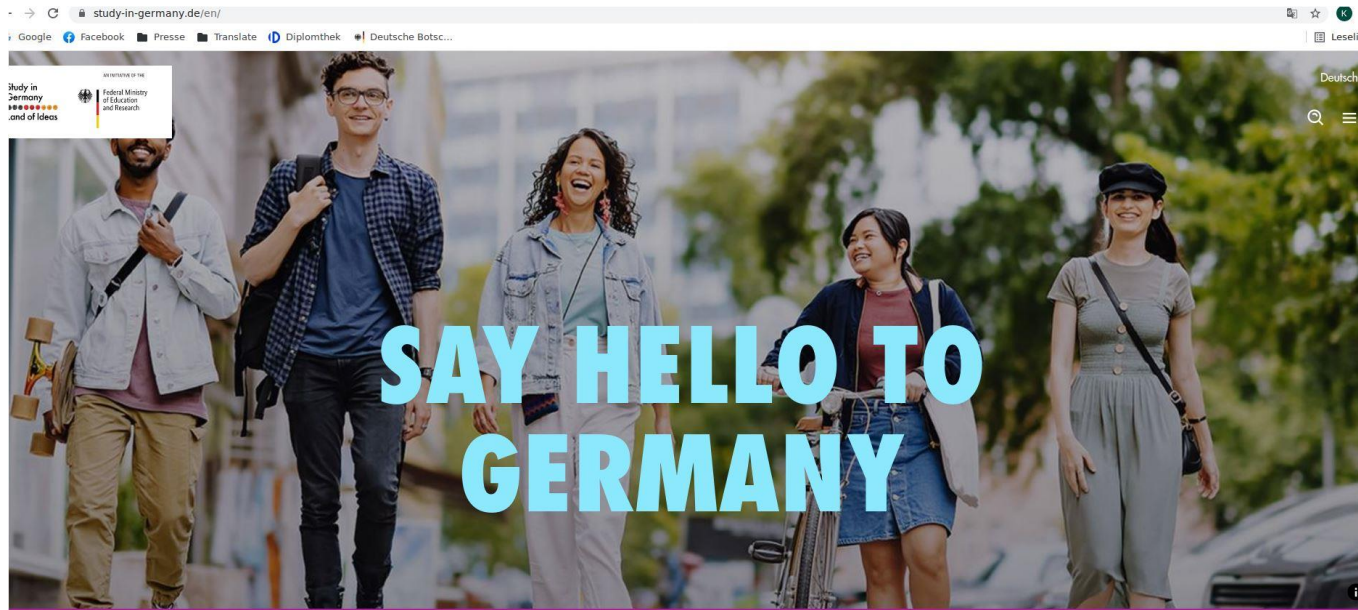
study-in-germany.de/en/

Google Facebook Presse Translate Diplomthek Deutsche Botsc...

Leseli

Study in Germany Land of Ideas

AN INITIATIVE OF THE Federal Ministry of Education and Research

Deutsch

SAY HELLO TO GERMANY